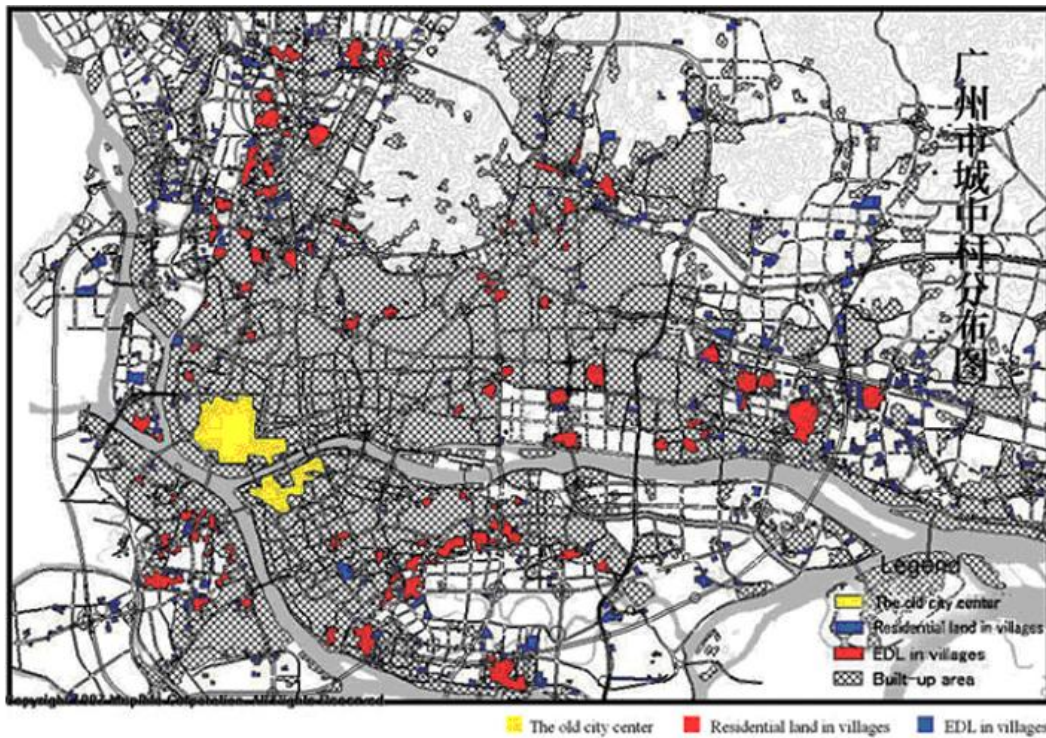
广州市城中村分佈图

Legend
The old city center
Residential land in villages
EDL in villages
Built-up area

Copyright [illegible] MapInfo Corporation. All Rights Reserved.

The old city center
Residential land in villages
EDL in villages